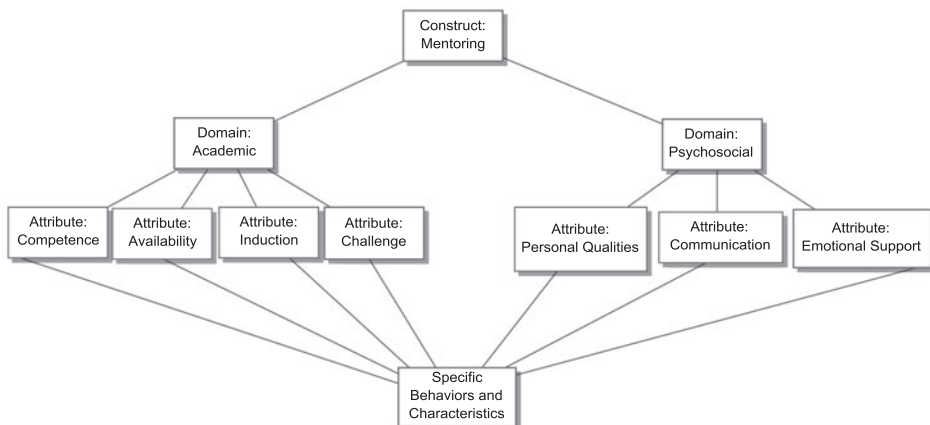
Construct: Mentoring

Domain: Academic

Domain: Psychosocial

Attribute: Competence

Attribute: Availability

Attribute: Induction

Attribute: Challenge

Attribute: Personal Qualities

Attribute: Communication

Attribute: Emotional Support

Specific Behaviors and Characteristics